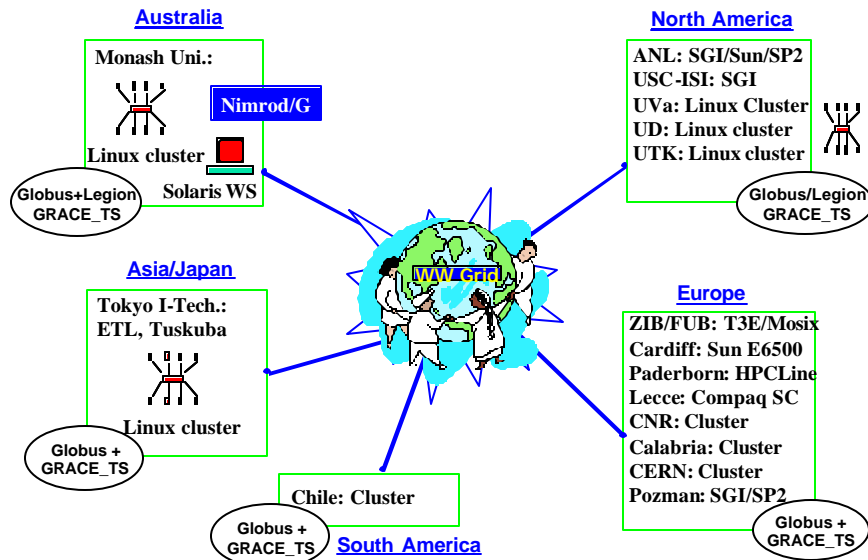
Australia

Monash Uni.:

Nimrod/G

Linux cluster

Solaris WS

Globus+Legion
GRACE_TS

North America

ANL: SGI/Sun/SP2
USC-ISI: SGI
UVa: Linux Cluster
UD: Linux cluster
UTK: Linux cluster

Globus/Legion
GRACE_TS

WW Grid

Asia/Japan

Tokyo I-Tech.:
ETL, Tuskuba

Linux cluster

Globus +
GRACE_TS

Europe

ZIB/FUB: T3E/Mosix
Cardiff: Sun E6500
Paderborn: HPCLine
Lecce: Compaq SC
CNR: Cluster
Calabria: Cluster
CERN: Cluster
Pozman: SGI/SP2

Globus +
GRACE_TS

Chile: Cluster

Globus +
GRACE_TS

South America